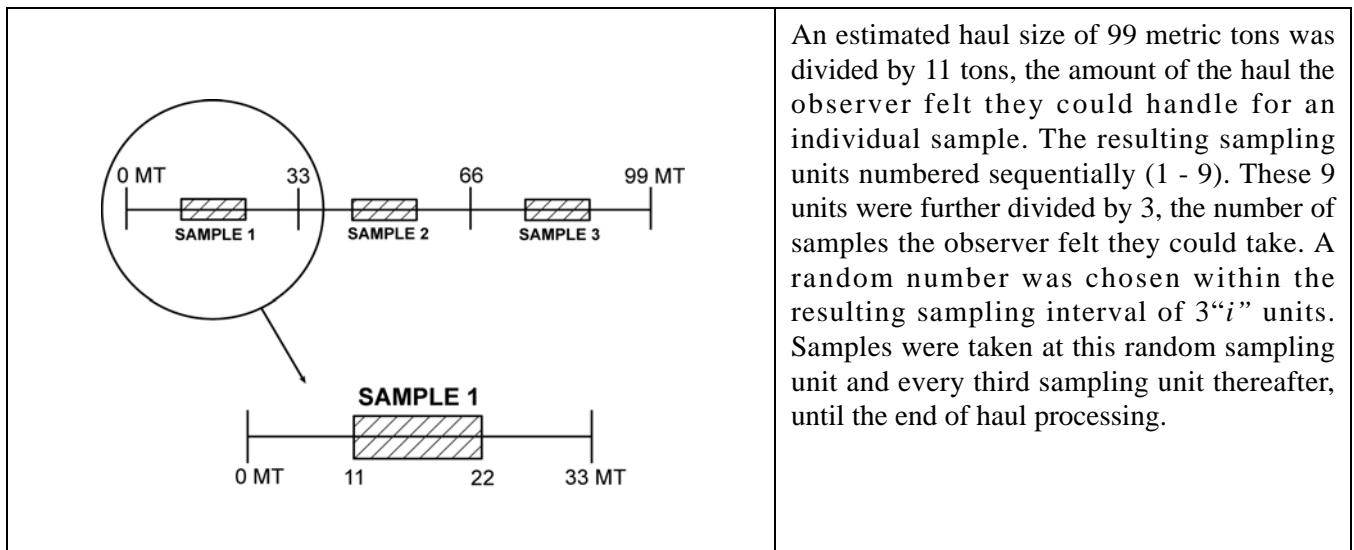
0 MT

33

66

99 MT

SAMPLE 1

SAMPLE 2

SAMPLE 3

SAMPLE 1

0 MT

11

22

33 MT

An estimated haul size of 99 metric tons was divided by 11 tons, the amount of the haul the observer felt they could handle for an individual sample. The resulting sampling units numbered sequentially (1 - 9). These 9 units were further divided by 3, the number of samples the observer felt they could take. A random number was chosen within the resulting sampling interval of 3"*i*" units. Samples were taken at this random sampling unit and every third sampling unit thereafter, until the end of haul processing.